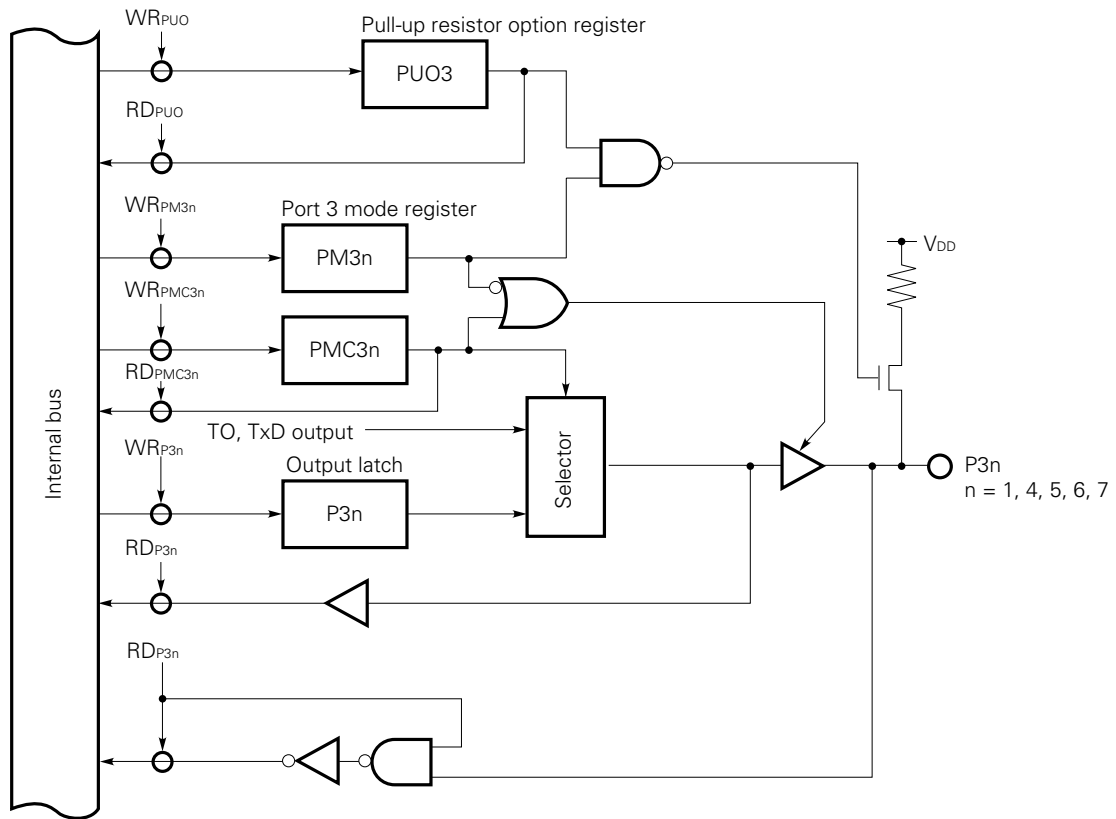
$WR_{PUO}$

Pull-up resistor option register

PUO3

$RD_{PUO}$

$WR_{PM3n}$

Port 3 mode register

PM3n

$V_{DD}$

$WR_{PMC3n}$

PMC3n

$RD_{PMC3n}$

Internal bus

TO, TxD output

Selector

$WR_{P3n}$

Output latch

P3n

P3n
n = 1, 4, 5, 6, 7

$RD_{P3n}$

$RD_{P3n}$